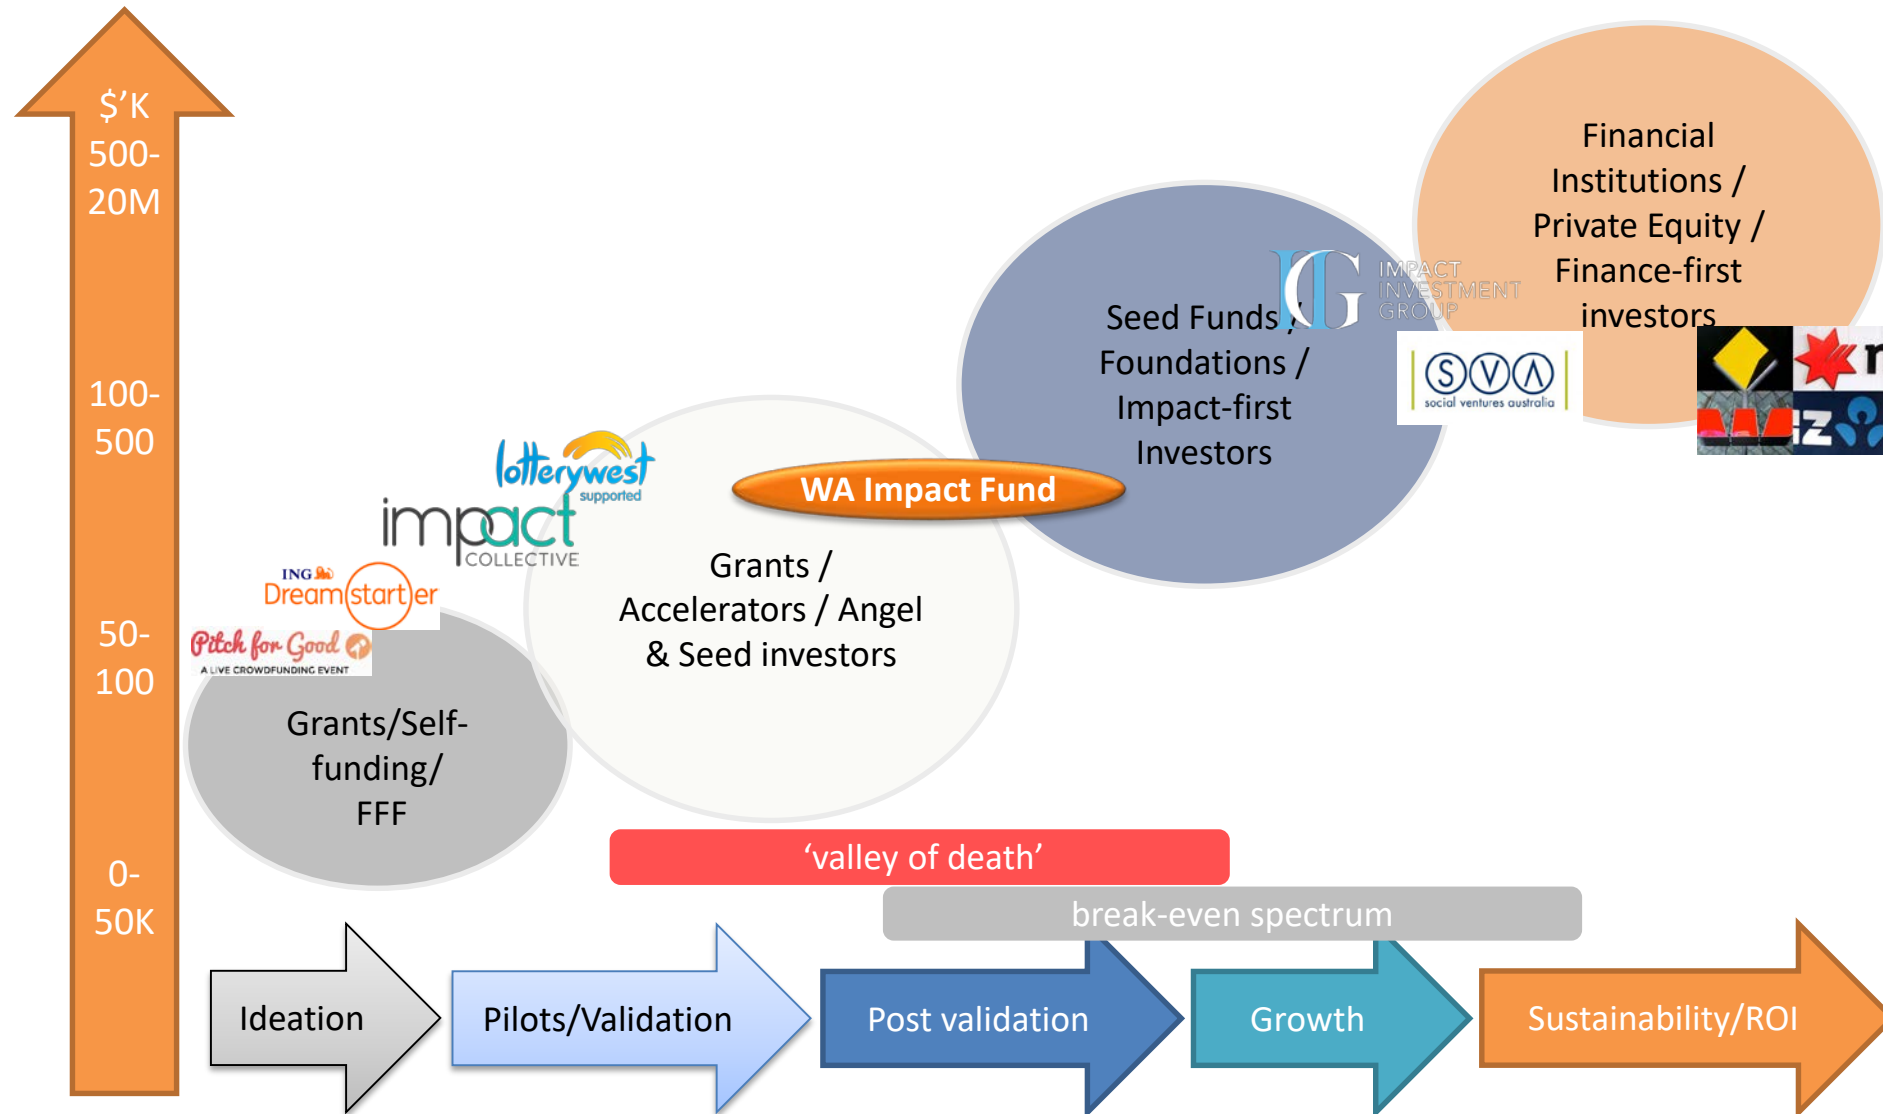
$'K
500-
20M

100-
500

50-
100

0-
50K

Financial Institutions / Private Equity / Finance-first investors

IMPACT INVESTMENT GROUP

SVA social ventures australia

Seed Funds / Foundations / Impact-first Investors

lotterywest supported

impact COLLECTIVE

WA Impact Fund

ING Dreamstarter

Pitch for Good A LIVE CROWDFUNDING EVENT

Grants / Accelerators / Angel & Seed investors

Grants/Self-funding/ FFF

'valley of death'

break-even spectrum

Ideation

Pilots/Validation

Post validation

Growth

Sustainability/ROI